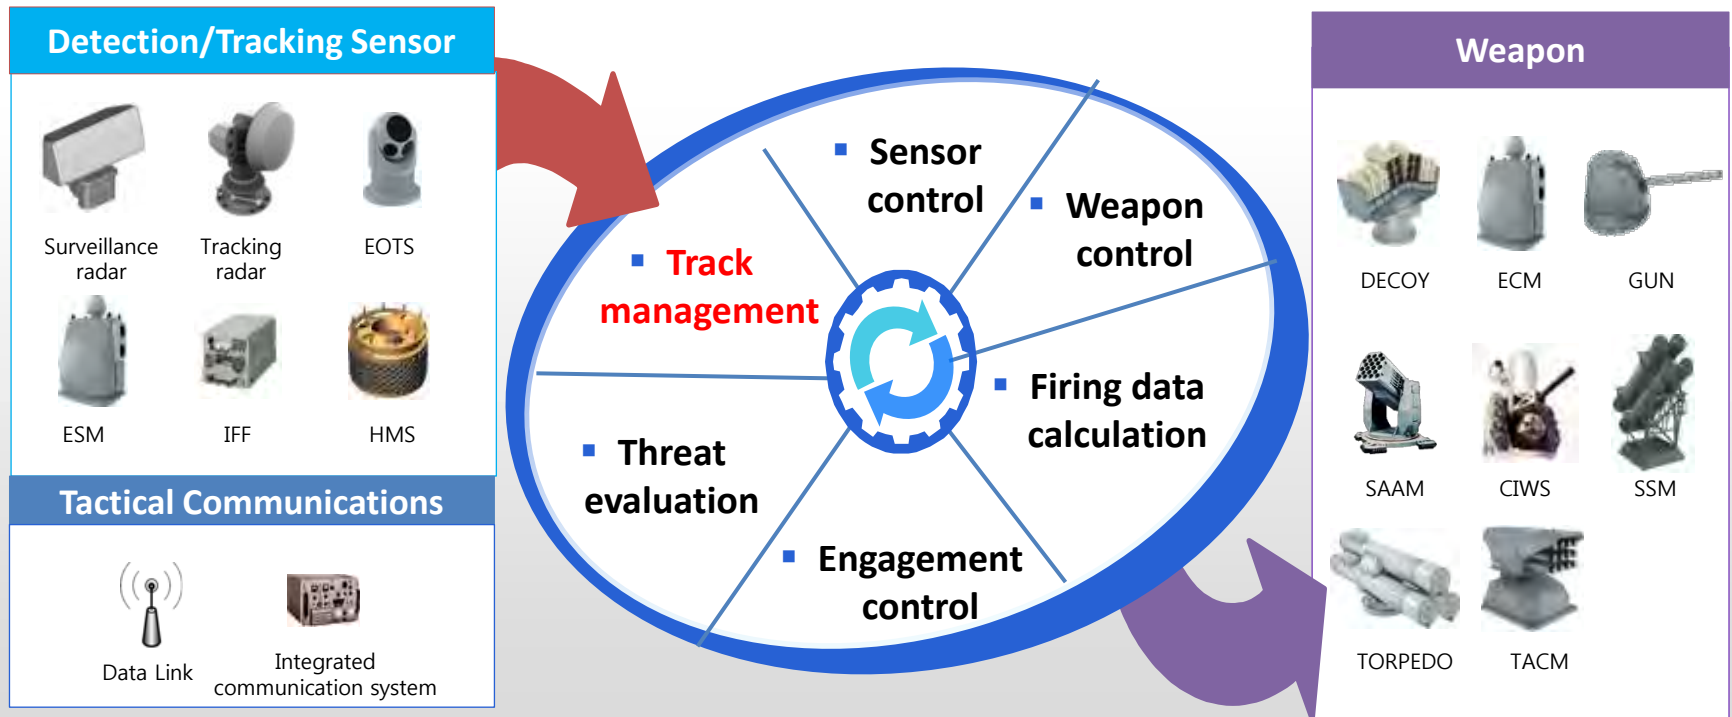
Detection/Tracking Sensor

Surveillance radar

Tracking radar

EOTS

ESM

IFF

HMS

Tactical Communications

Data Link

Integrated communication system

▪ Sensor control

▪ Weapon control

▪ Track management

▪ Firing data calculation

▪ Threat evaluation

▪ Engagement control

Weapon

DECOY

ECM

GUN

SAAM

CIWS

SSM

TORPEDO

TACM